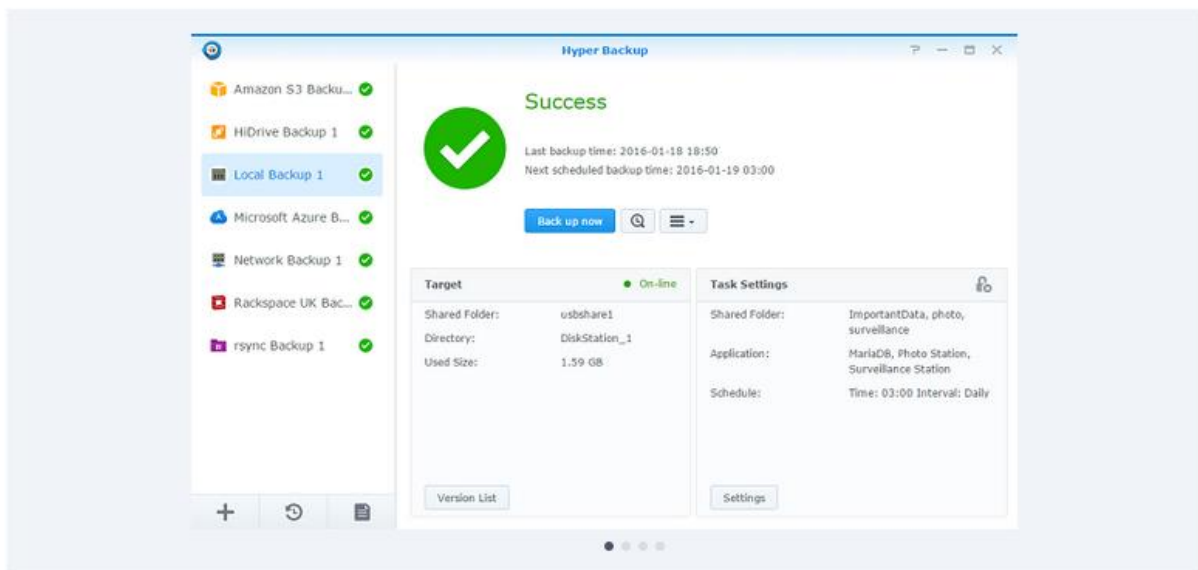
Hyper Backup

? — □ X

Amazon S3 Backu...

HiDrive Backup 1

Local Backup 1

Microsoft Azure B...

Network Backup 1

Rackspace UK Bac...

rsync Backup 1

Success

Last backup time: 2016-01-18 18:50

Next scheduled backup time: 2016-01-19 03:00

Back up now

| Target | On-line |
|---|---|
| Shared Folder: | usbshare1 |
| Directory: | DiskStation_1 |
| Used Size: | 1.59 GB |

Version List

| Task Settings | |
|---|---|
| Shared Folder: | ImportantData, photo, surveillance |
| Application: | MariaDB, Photo Station, Surveillance Station |
| Schedule: | Time: 03:00 Interval: Daily |

Settings